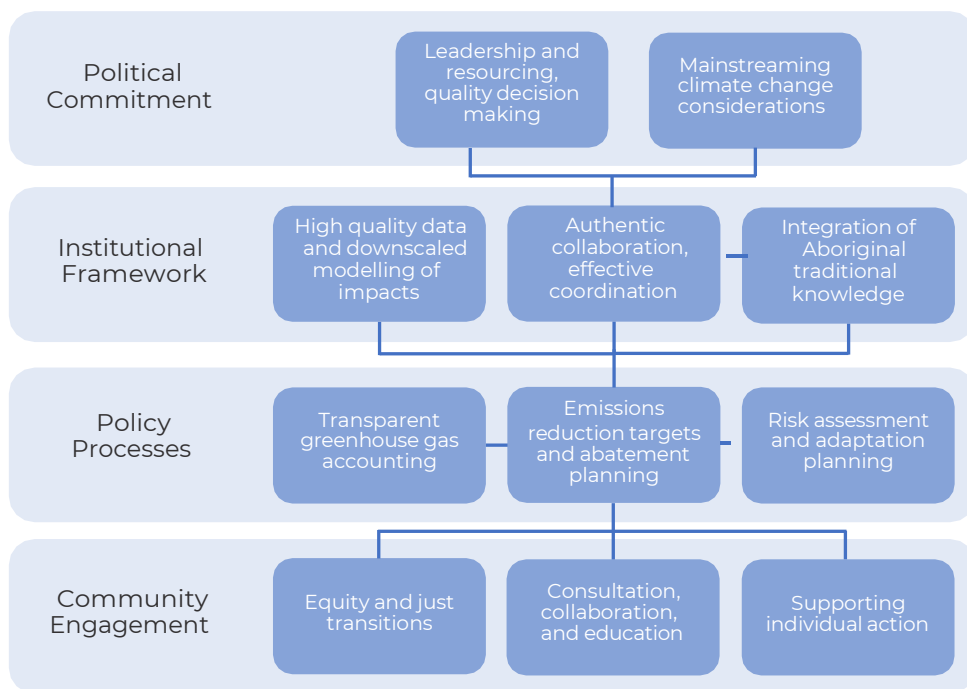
Political Commitment

Leadership and resourcing, quality decision making

Mainstreaming climate change considerations

Institutional Framework

High quality data and downscaled modelling of impacts

Authentic collaboration, effective coordination

Integration of Aboriginal traditional knowledge

Policy Processes

Transparent greenhouse gas accounting

Emissions reduction targets and abatement planning

Risk assessment and adaptation planning

Community Engagement

Equity and just transitions

Consultation, collaboration, and education

Supporting individual action